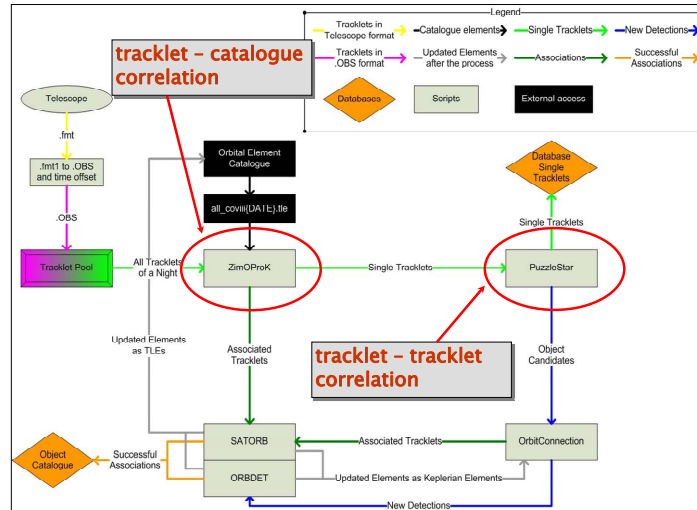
Legend
Tracklets in Telescope format
Catalogue elements
Single Tracklets
New Detections
Tracklets in .OBS format
Updated Elements after the process
Associations
Successful Associations
Database
Scripts
External access

tracklet – catalogue correlation

Telescope
.fmt
.fmt1 to .OBS and time offset
.OBS
Tracklet Pool
All Tracklets of a Night
Orbital Element Catalogue
all_covm(DATE).tle
ZimOProK
Single Tracklets
PuzzleStar
Single Tracklets
Database Single Tracklets
Updated Elements as TLEs
Associated Tracklets
Object Candidates

tracklet – tracklet correlation

Object Catalogue
Successful Associations
SATORB
ORBDET
Associated Tracklets
OrbitConnection
Updated Elements as Keplerian Elements
New Detections